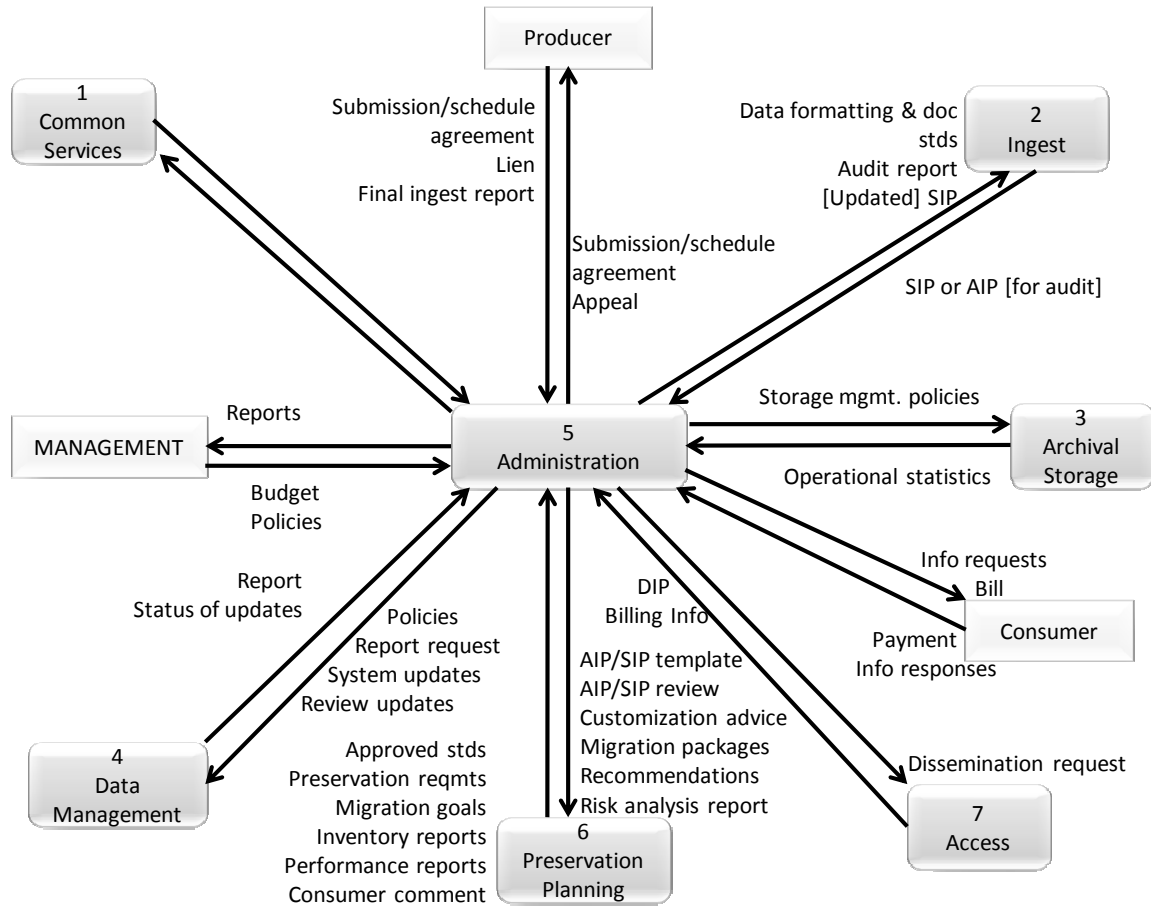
Producer

1
Common Services

Submission/schedule agreement
Lien
Final ingest report

Data formatting & doc stds
Audit report
[Updated] SIP

2
Ingest

Submission/schedule agreement
Appeal

SIP or AIP [for audit]

Reports

MANAGEMENT

Budget
Policies

5
Administration

Storage mgmt. policies

3
Archival Storage

Operational statistics

Info requests
Bill

Consumer

Payment
Info responses

Report
Status of updates

Policies
Report request
System updates
Review updates

DIP
Billing Info

AIP/SIP template
AIP/SIP review
Customization advice
Migration packages
Recommendations
Risk analysis report

Dissemination request

4
Data Management

Approved stds
Preservation reqmts
Migration goals
Inventory reports
Performance reports
Consumer comment

6
Preservation Planning

7
Access